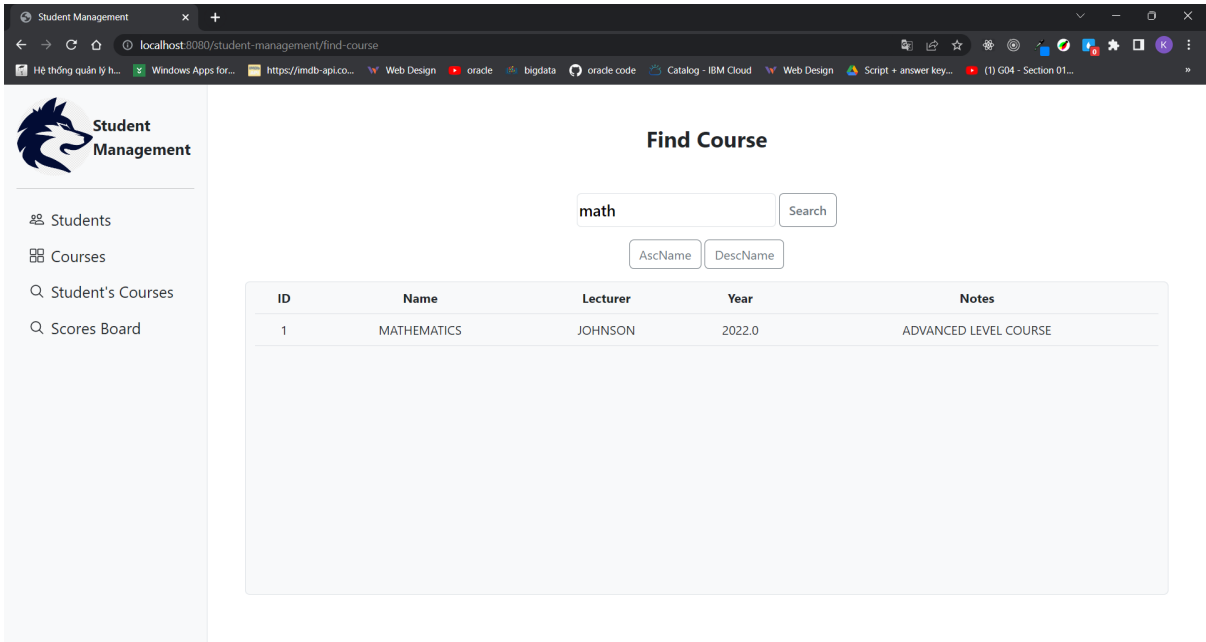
Student Management × +

localhost:8080/student-management/find-course

Hệ thống quản lý h... Windows Apps for... https://imdb-api.co... Web Design oracle bigdata oracle code Catalog - IBM Cloud Web Design Script + answer key... (1) G04 - Section 01... »

Student Management

Students

Courses

Student's Courses

Scores Board

Find Course

math

Search

AscName DescName

| ID | Name | Lecturer | Year | Notes |
|---|---|---|---|---|
| 1 | MATHEMATICS | JOHNSON | 2022.0 | ADVANCED LEVEL COURSE |